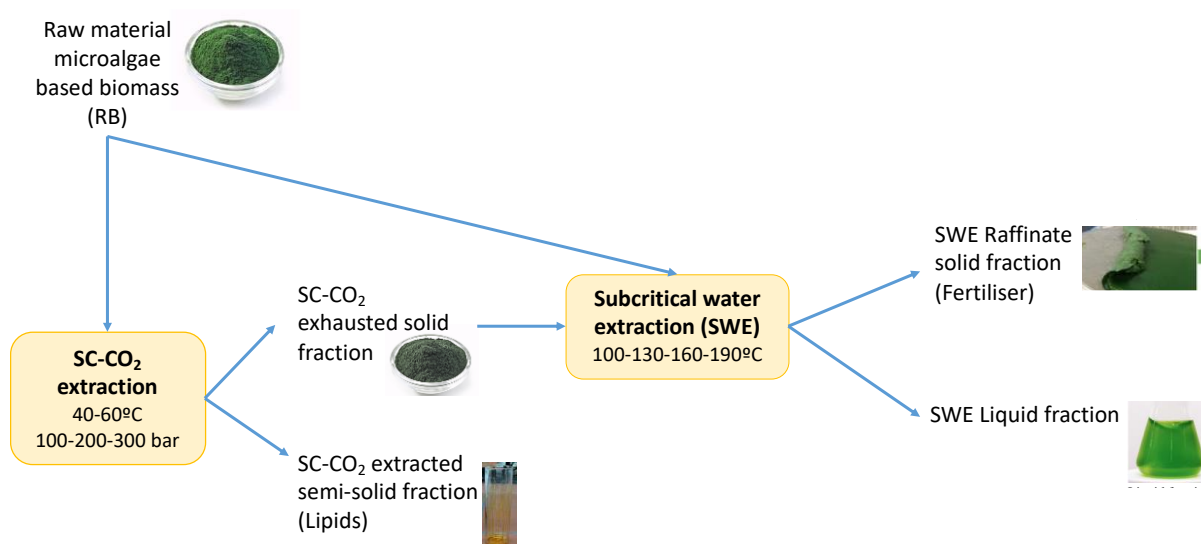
Raw material microalgae based biomass (RB)

SC-$CO_2$ extraction
40-60ºC
100-200-300 bar

SC-$CO_2$ exhausted solid fraction

SC-$CO_2$ extracted semi-solid fraction (Lipids)

Subcritical water extraction (SWE)
100-130-160-190ºC

SWE Raffinate solid fraction (Fertiliser)

SWE Liquid fraction